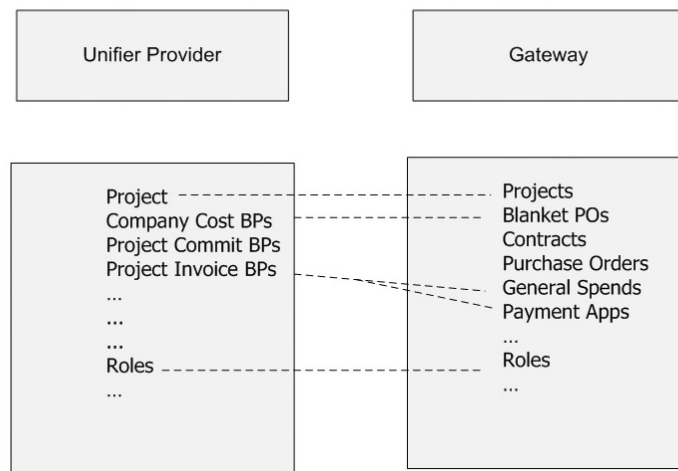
Unifier Provider

Gateway

Project
Company Cost BPs
Project Commit BPs
Project Invoice BPs
...
...
...
Roles
...

Projects
Blanket POs
Contracts
Purchase Orders
General Spends
Payment Apps
...
Roles
...